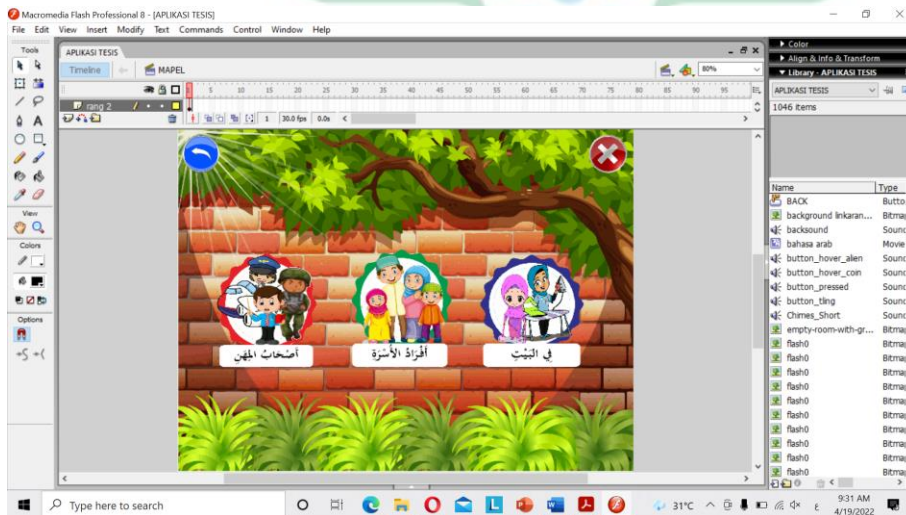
Macromedia Flash Professional 8 - [APLIKASI TESIS]

File Edit View Insert Modify Text Commands Control Window Help

Tools

APLIKASI TESIS

Timeline

MAPEL

80%

rang 2

5 10 15 20 25 30 35 40 45 50 55 60 65 70 75 80 85 90 95

1 30.0 fps 0.0s

View

Colors

Options

أصْحَابُ المِهَن

أَفْرادُ الأُسْرَة

فِي البَيْتِ

Color

Align & Info & Transform

Library - APLIKASI TESIS

APLIKASI TESIS

1046 items

| Name | Type |
|---|---|
| BACK | Butto |
| background linkaran... | Bitma |
| backsound | Sound |
| bahasa arab | Movie |
| button_hover_alien | Sound |
| button_hover_coin | Sound |
| button_pressed | Sound |
| button_tling | Sound |
| Chimes_Short | Sound |
| empty-room-with-gr... | Bitma |
| flash0 | Bitma |
| flash0 | Bitma |
| flash0 | Bitma |
| flash0 | Bitma |
| flash0 | Bitma |
| flash0 | Bitma |
| flash0 | Bitma |
| flash0 | Bitma |
| flash0 | Bitma |
| flash0 | Bitma |

Type here to search

31°C

9:31 AM
4/19/2022